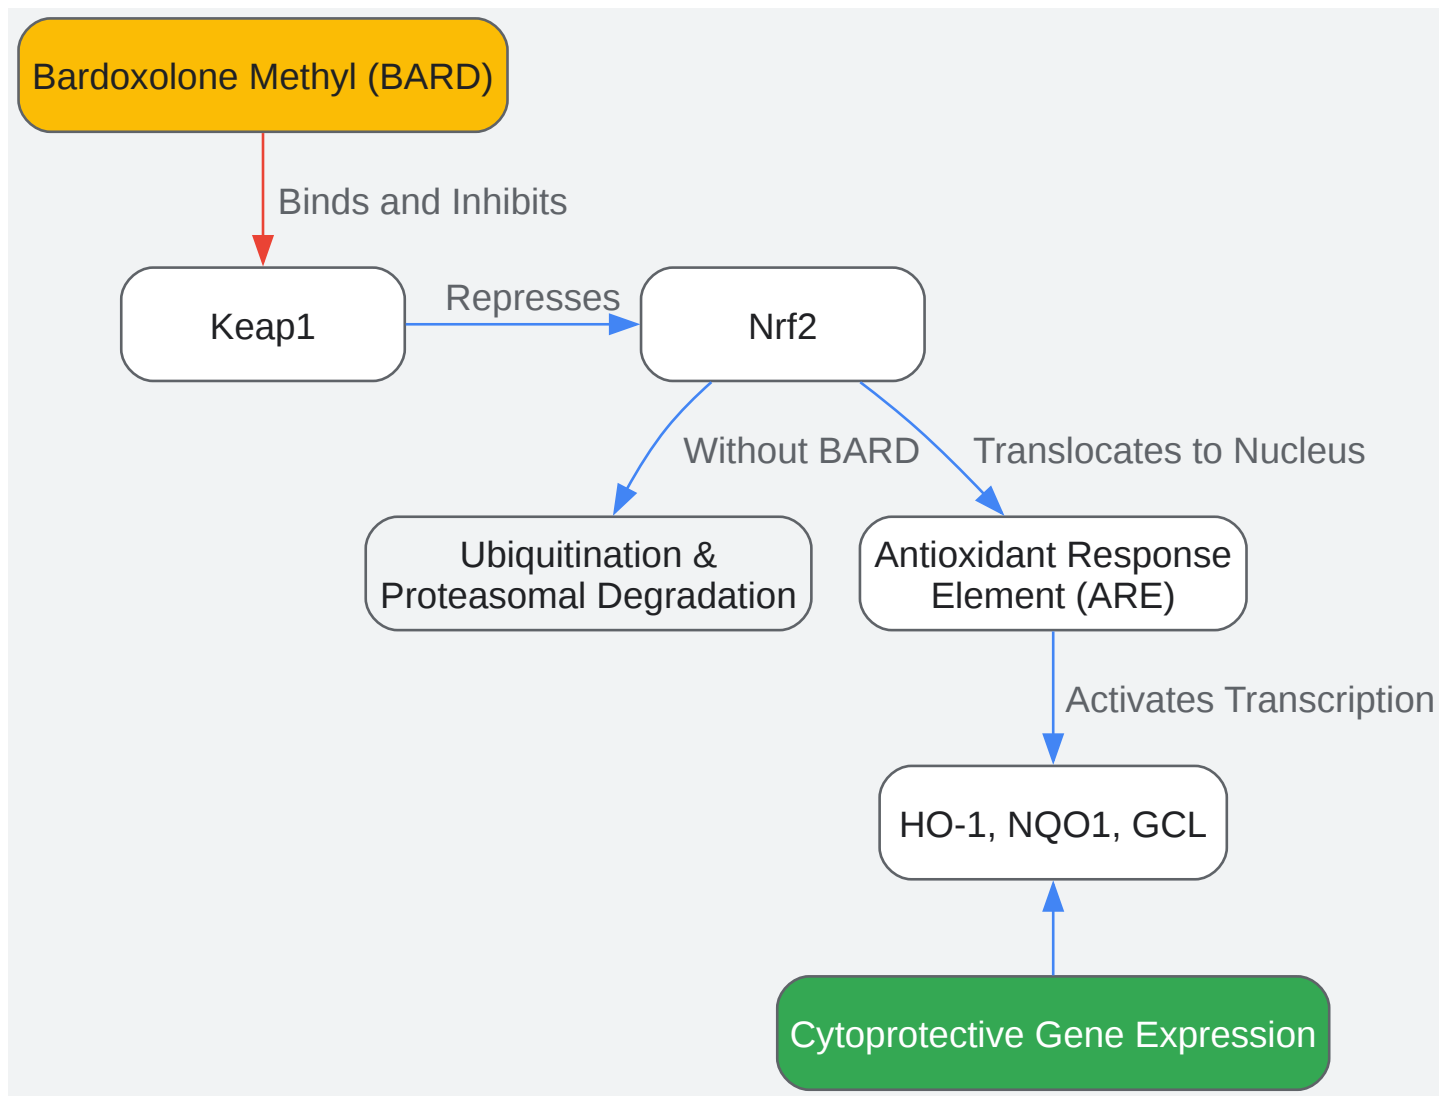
Bardoxolone Methyl (BARD)

Binds and Inhibits

Keap1

Represses

Nrf2

Without BARD

Translocates to Nucleus

Ubiquitination & Proteasomal Degradation

Antioxidant Response Element (ARE)

Activates Transcription

HO-1, NQO1, GCL

Cytoprotective Gene Expression